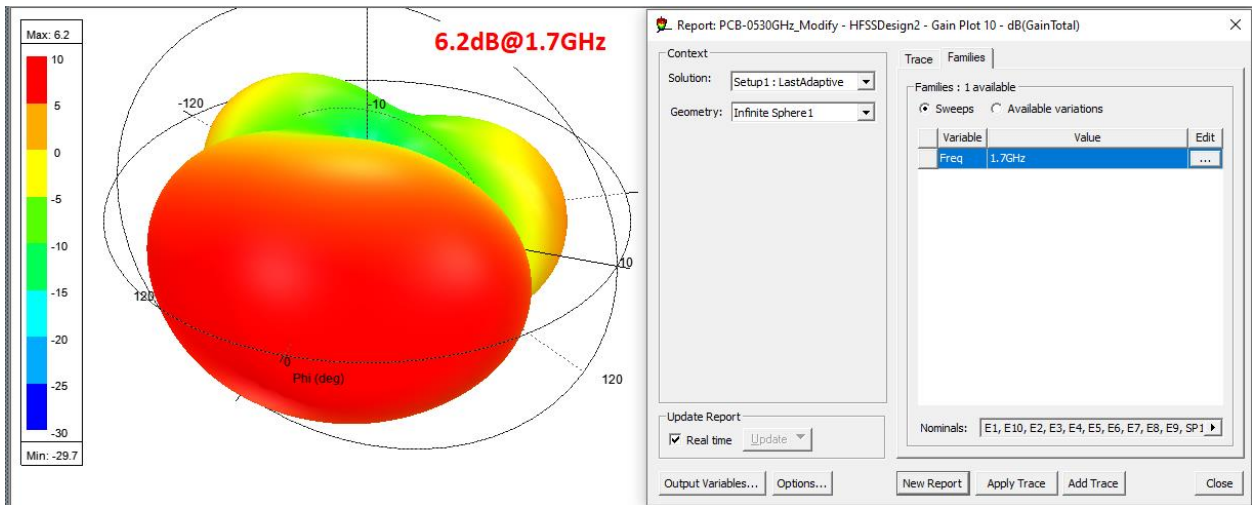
Max: 6.2

10
5
0
-5
-10
-15
-20
-25
-30

Min: -29.7

6.2dB@1.7GHz

-120
-10
10
120
0
Phi (deg)
120

Report: PCB-0530GHz_Modify - HFSSDesign2 - Gain Plot 10 - dB(GainTotal)

Context
Solution: Setup1 : LastAdaptive
Geometry: Infinite Sphere1

Trace Families

Families : 1 available
Sweeps Available variations

| Variable | Value | Edit |
|---|---|---|
| Freq | 1.7GHz | ... |

Update Report
Real time Update

Nominals: E1, E10, E2, E3, E4, E5, E6, E7, E8, E9, SP1

Output Variables... Options... New Report Apply Trace Add Trace Close